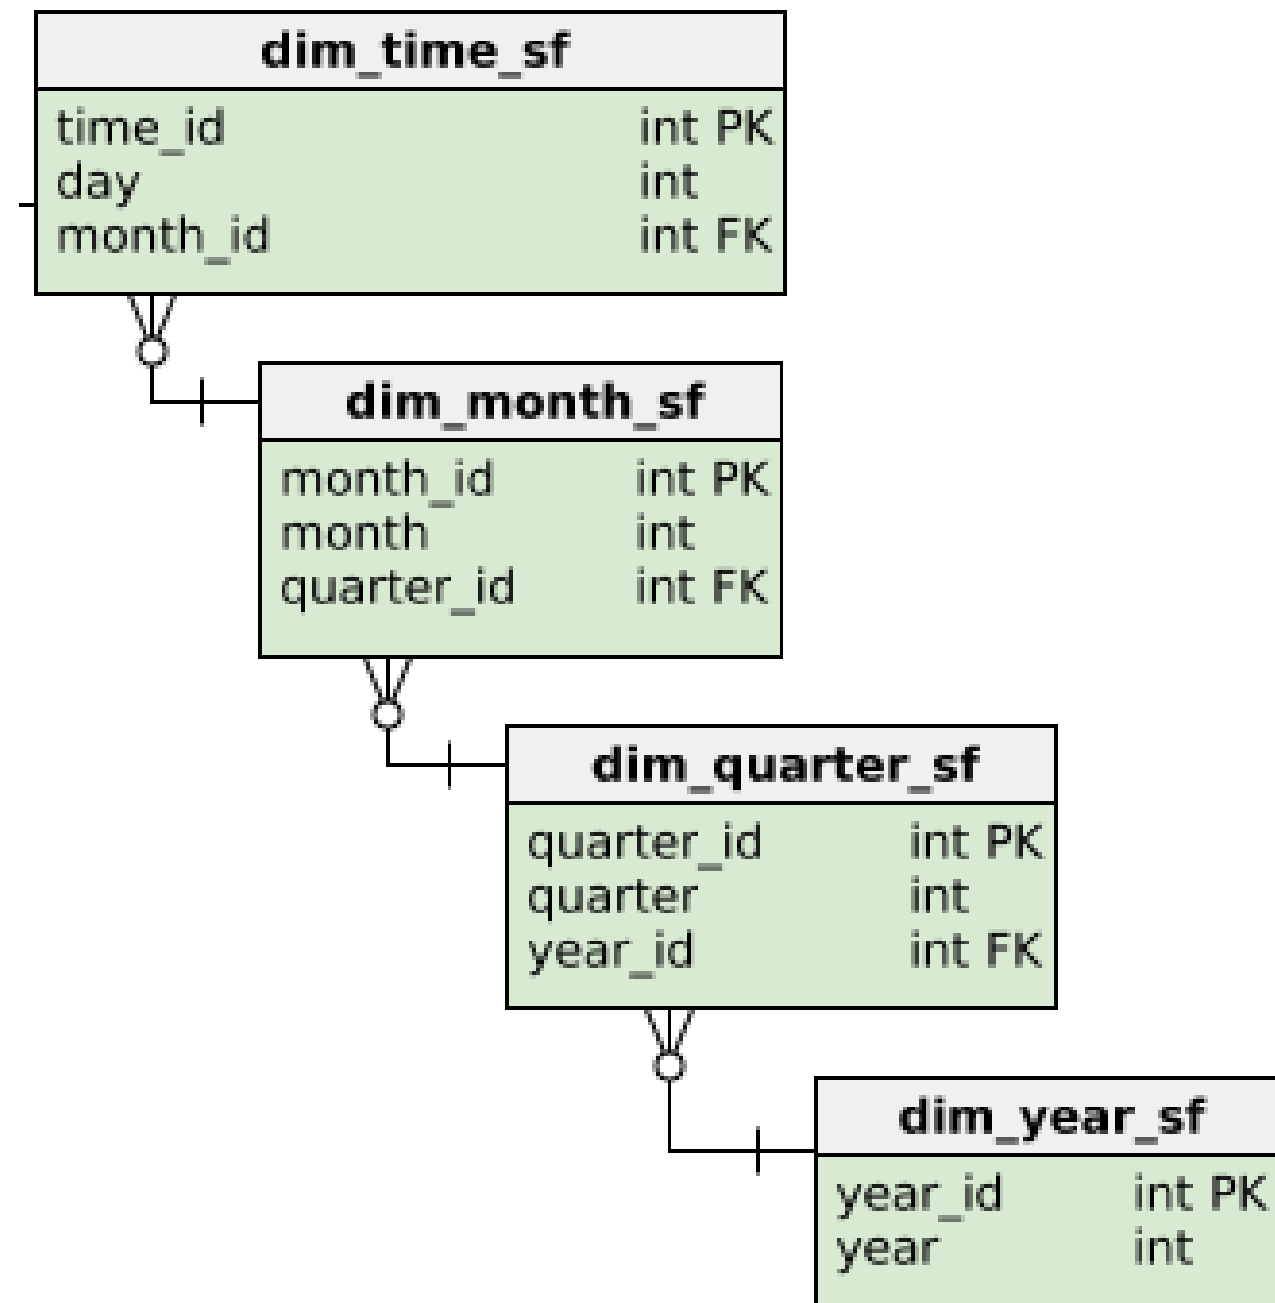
dim_time_sf

| time_id | int PK |
|---|---|
| day | int |
| month_id | int FK |

dim_month_sf

| month_id | int PK |
|---|---|
| month | int |
| quarter_id | int FK |

dim_quarter_sf

| quarter_id | int PK |
|---|---|
| quarter | int |
| year_id | int FK |

dim_year_sf

| year_id | int PK |
|---|---|
| year | int |